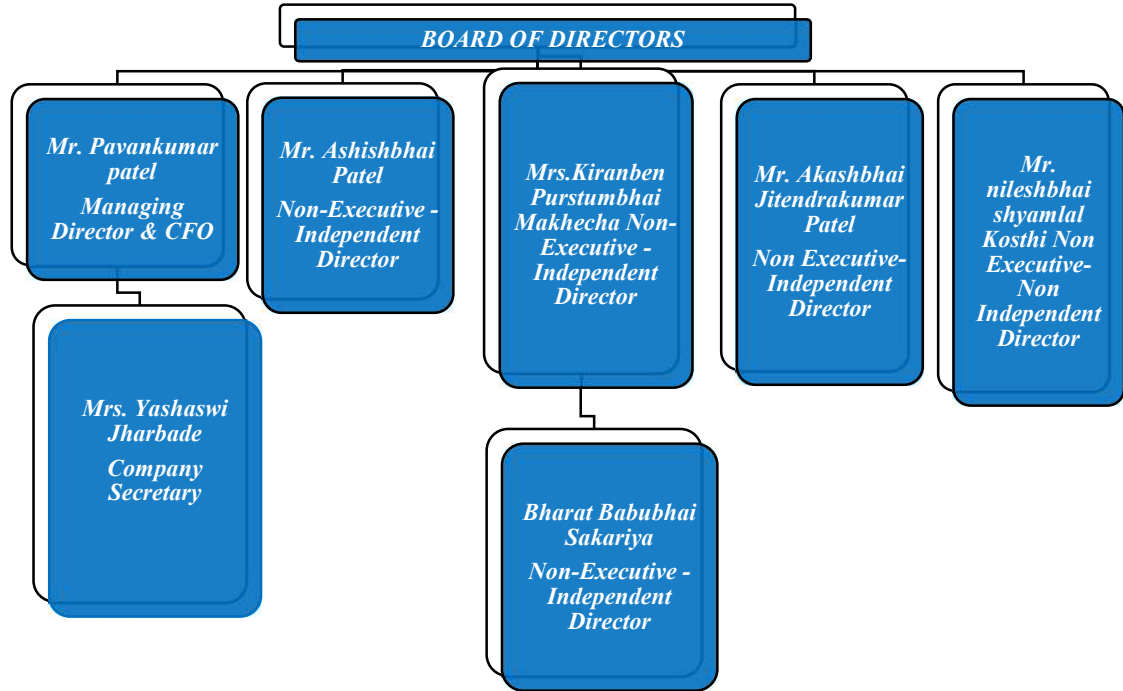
BOARD OF DIRECTORS

Mr. Pavankumar patel

Managing Director & CFO

Mr. Ashishbhai Patel

Non-Executive - Independent Director

Mrs.Kiranben Purstumbhai Makhecha Non-Executive - Independent Director

Mr. Akashbhai Jitendrakumar Patel

Non Executive-Independent Director

Mr. nileshbhai shyamlal Kosthi Non Executive-Non Independent Director

Mrs. Yashaswi Jharbade

Company Secretary

Bharat Babubhai Sakariya

Non-Executive - Independent Director